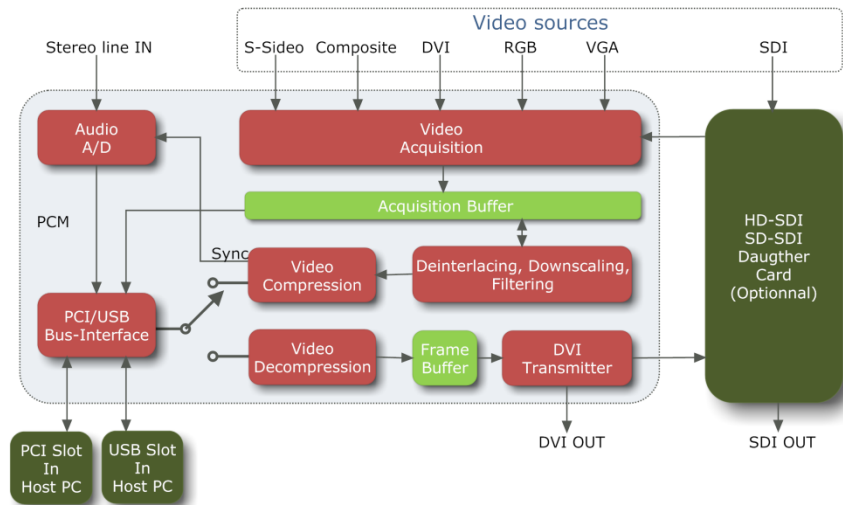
Video sources

Stereo line IN

S-Sideo

Composite

DVI

RGB

VGA

SDI

Audio A/D

Video Acquisition

PCM

Acquisition Buffer

HD-SDI SD-SDI Daugther Card (Optionnal)

Sync

Video Compression

Deinterlacing, Downscaling, Filtering

PCI/USB Bus-Interface

Video Decompression

Frame Buffer

DVI Transmitter

PCI Slot In Host PC

USB Slot In Host PC

DVI OUT

SDI OUT